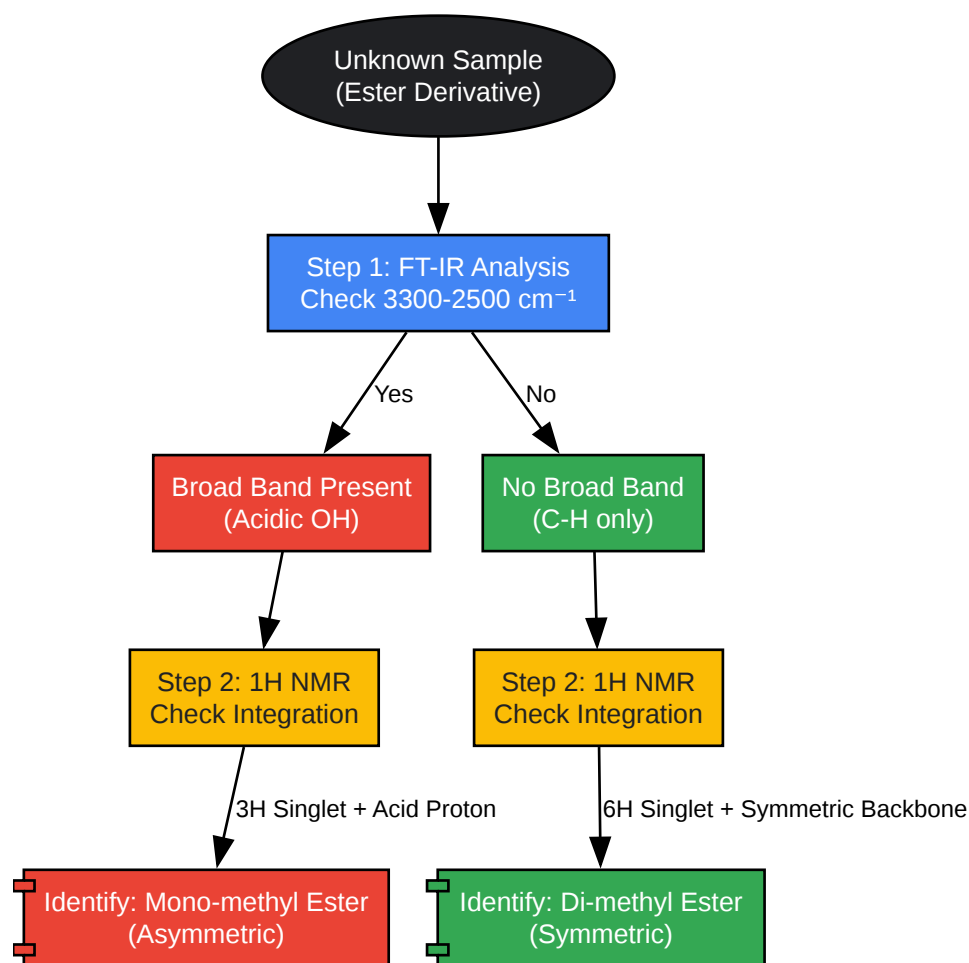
Unknown Sample
(Ester Derivative)

Step 1: FT-IR Analysis
Check 3300-2500 cm⁻¹

Yes

No

Broad Band Present
(Acidic OH)

No Broad Band
(C-H only)

Step 2: 1H NMR
Check Integration

Step 2: 1H NMR
Check Integration

3H Singlet + Acid Proton

6H Singlet + Symmetric Backbone

Identify: Mono-methyl Ester
(Asymmetric)

Identify: Di-methyl Ester
(Symmetric)